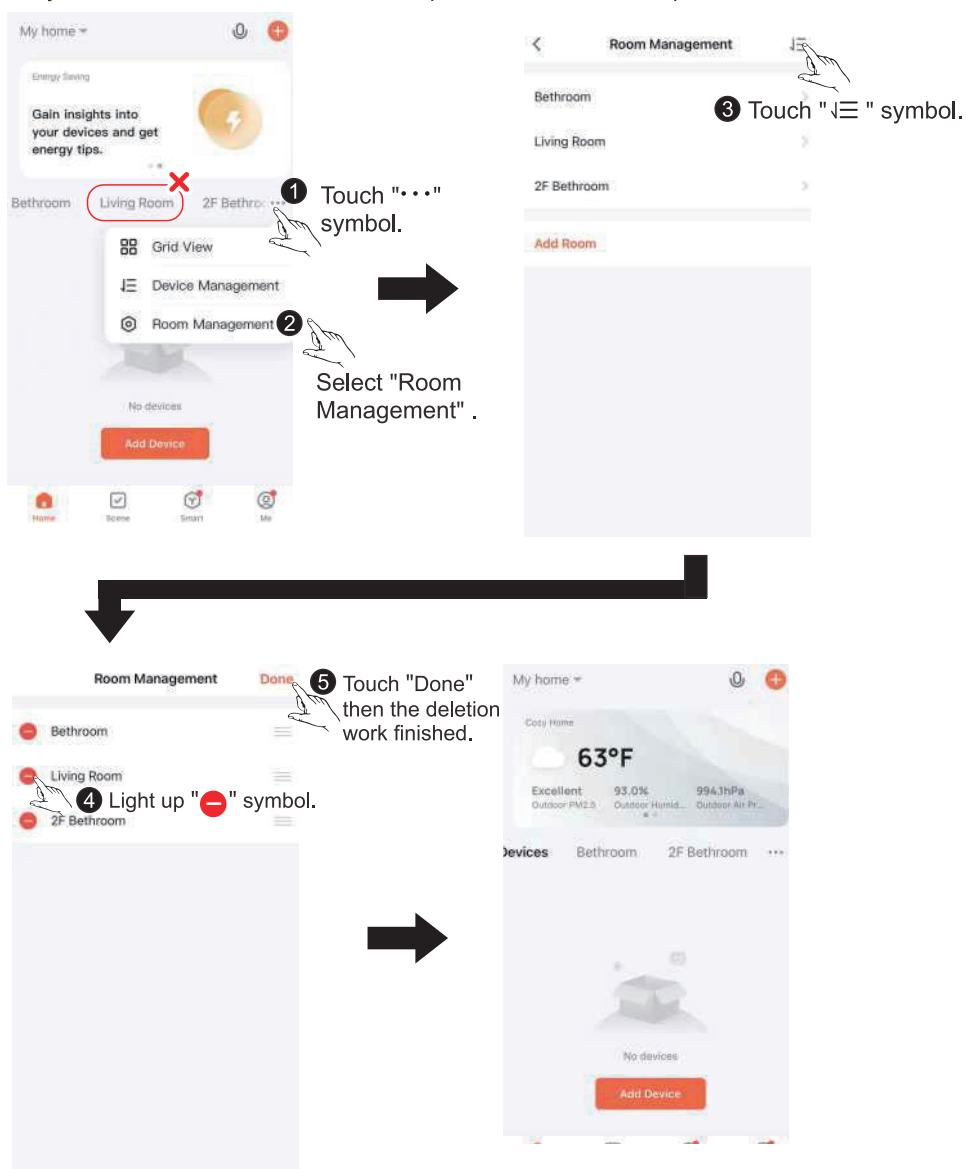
My home

Energy Saving

Gain insights into your devices and get energy tips.

Bethroom Living Room 2F Bethro ···

❶ Touch "···" symbol.

Grid View

Device Management

Room Management ❷

Select "Room Management" .

No devices

Add Device

Home Scene Smart Me

Room Management

❸ Touch "↓☰ " symbol.

Bethroom

Living Room

2F Bethroom

Add Room

Room Management Done

❺ Touch "Done" then the deletion work finished.

Bethroom

Living Room

❹ Light up "⊖" symbol.

2F Bethroom

My home

Cozy Home

63°F

Excellent 93.0% 994.1hPa

Outdoor PM2.5 Outdoor Humid... Outdoor Air Pr...

Devices Bethroom 2F Bethroom ···

No devices

Add Device